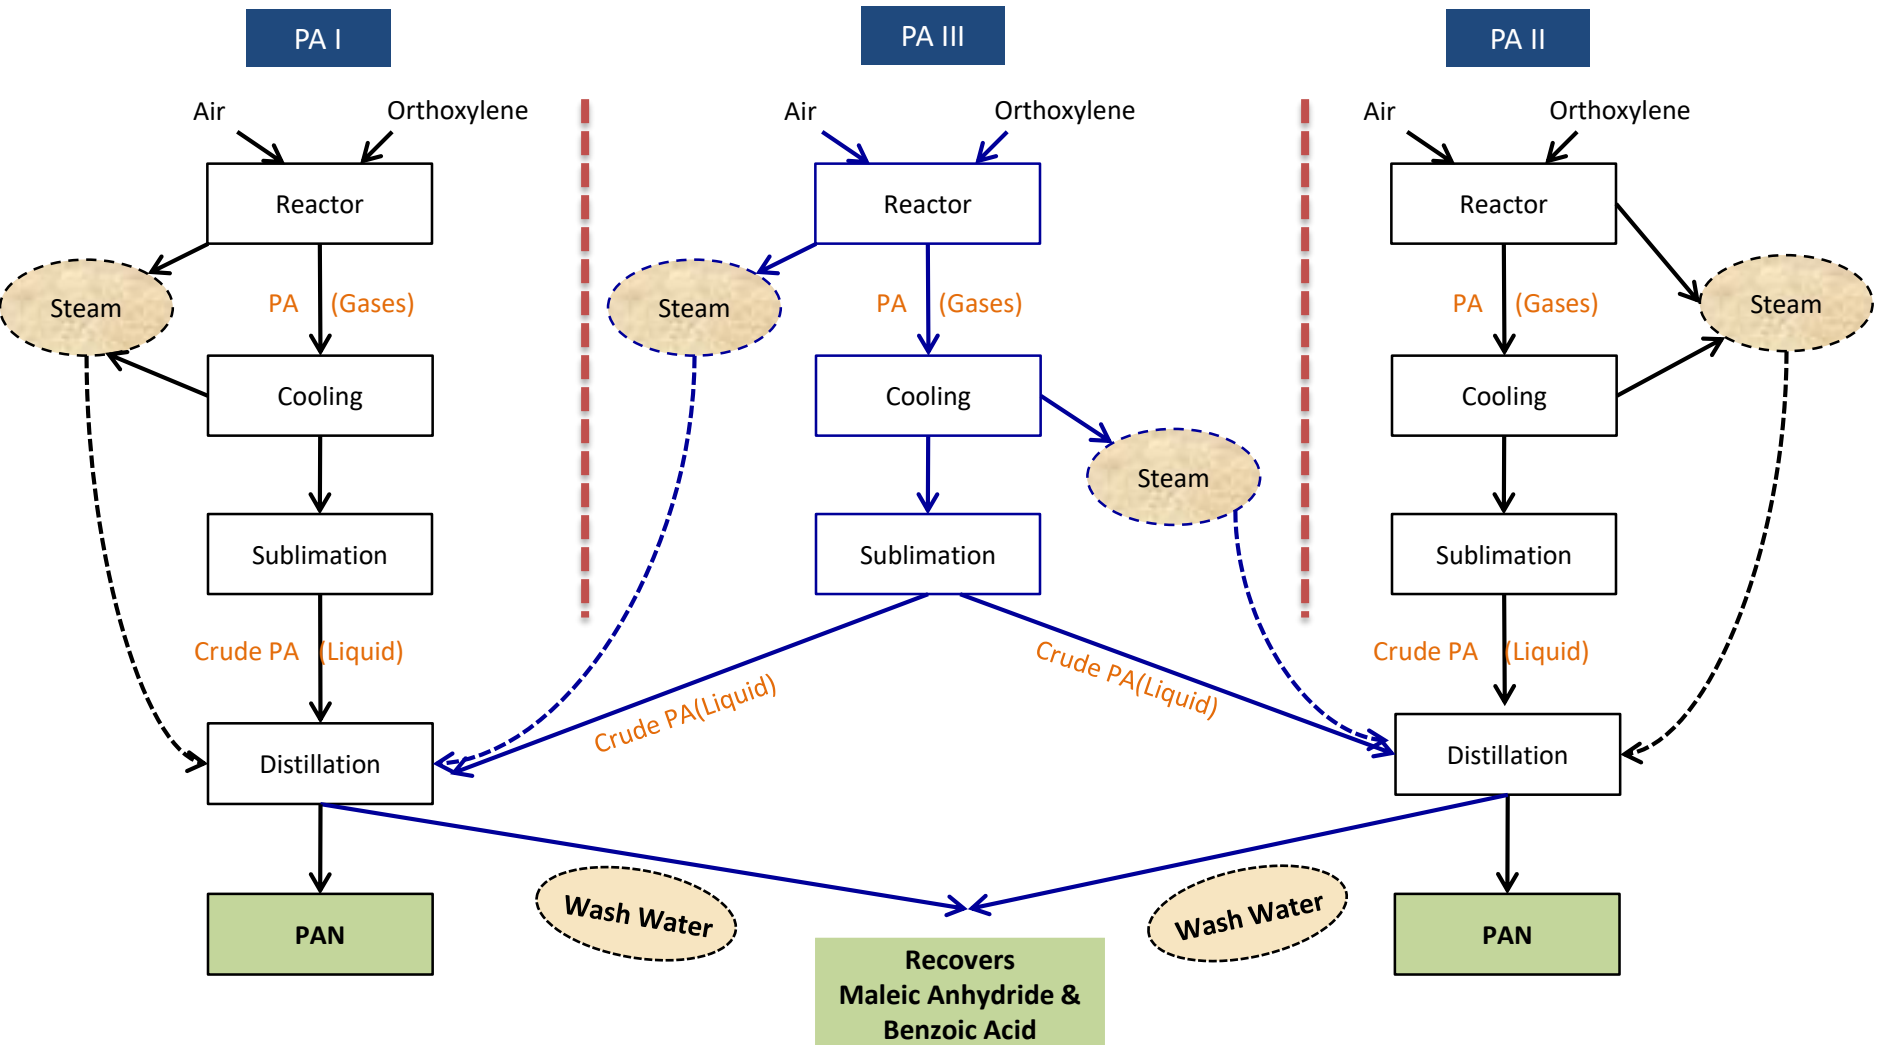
PA I

PA III

PA II

Air

Orthoxylene

Reactor

Steam

PA (Gases)

Cooling

Sublimation

Crude PA (Liquid)

Distillation

PAN

Air

Orthoxylene

Reactor

Steam

PA (Gases)

Cooling

Steam

Sublimation

Crude PA(Liquid)

Crude PA(Liquid)

Air

Orthoxylene

Reactor

Steam

PA (Gases)

Cooling

Sublimation

Crude PA (Liquid)

Distillation

PAN

Wash Water

Wash Water

Recovers
Maleic Anhydride &
Benzoic Acid